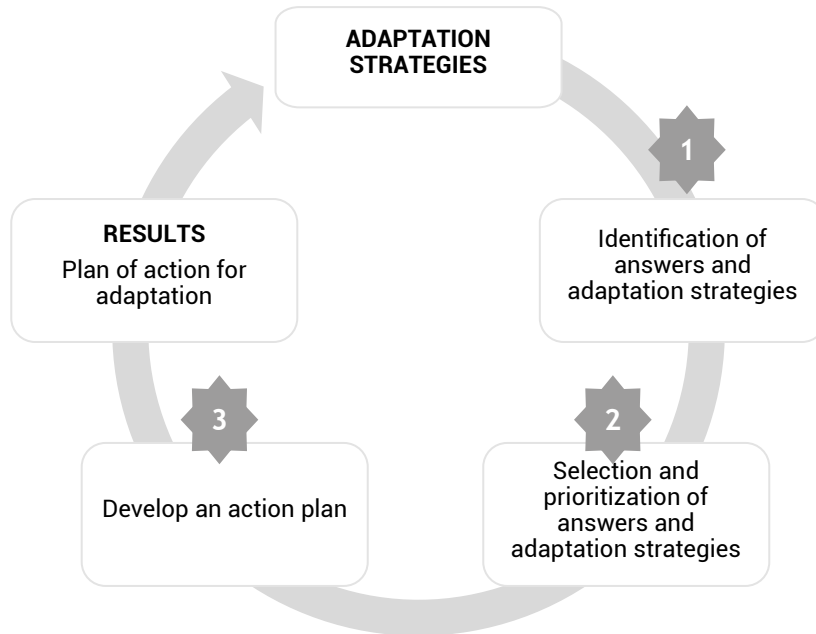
ADAPTATION STRATEGIES

1

Identification of answers and adaptation strategies

2

Selection and prioritization of answers and adaptation strategies

3

Develop an action plan

RESULTS
Plan of action for adaptation